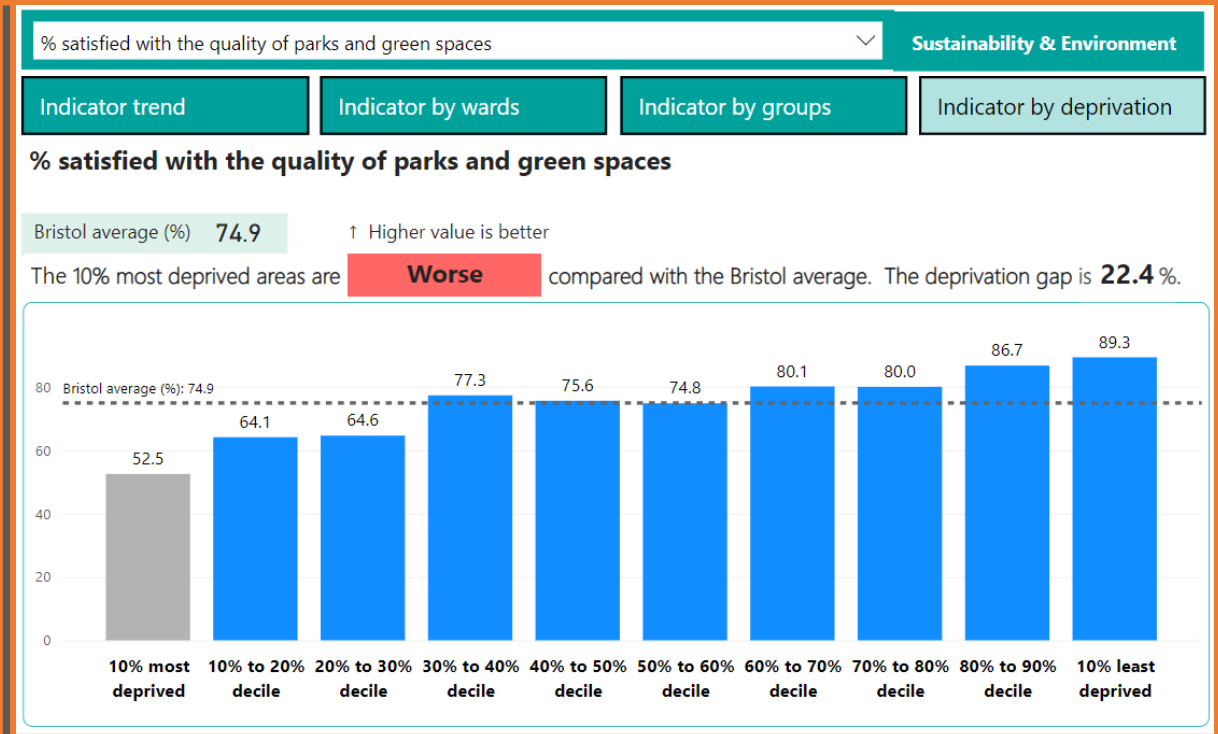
% satisfied with the quality of parks and green spaces

Sustainability & Environment

Indicator trend

Indicator by wards

Indicator by groups

Indicator by deprivation

% satisfied with the quality of parks and green spaces

Bristol average (%) 74.9

↑ Higher value is better

The 10% most deprived areas are Worse compared with the Bristol average. The deprivation gap is 22.4 %.

Bristol average (%): 74.9

80
60
40
20
0

| 10% most deprived | 10% to 20% decile | 20% to 30% decile | 30% to 40% decile | 40% to 50% decile | 50% to 60% decile | 60% to 70% decile | 70% to 80% decile | 80% to 90% decile | 10% least deprived |
|---|---|---|---|---|---|---|---|---|---|
| 52.5 | 64.1 | 64.6 | 77.3 | 75.6 | 74.8 | 80.1 | 80.0 | 86.7 | 89.3 |